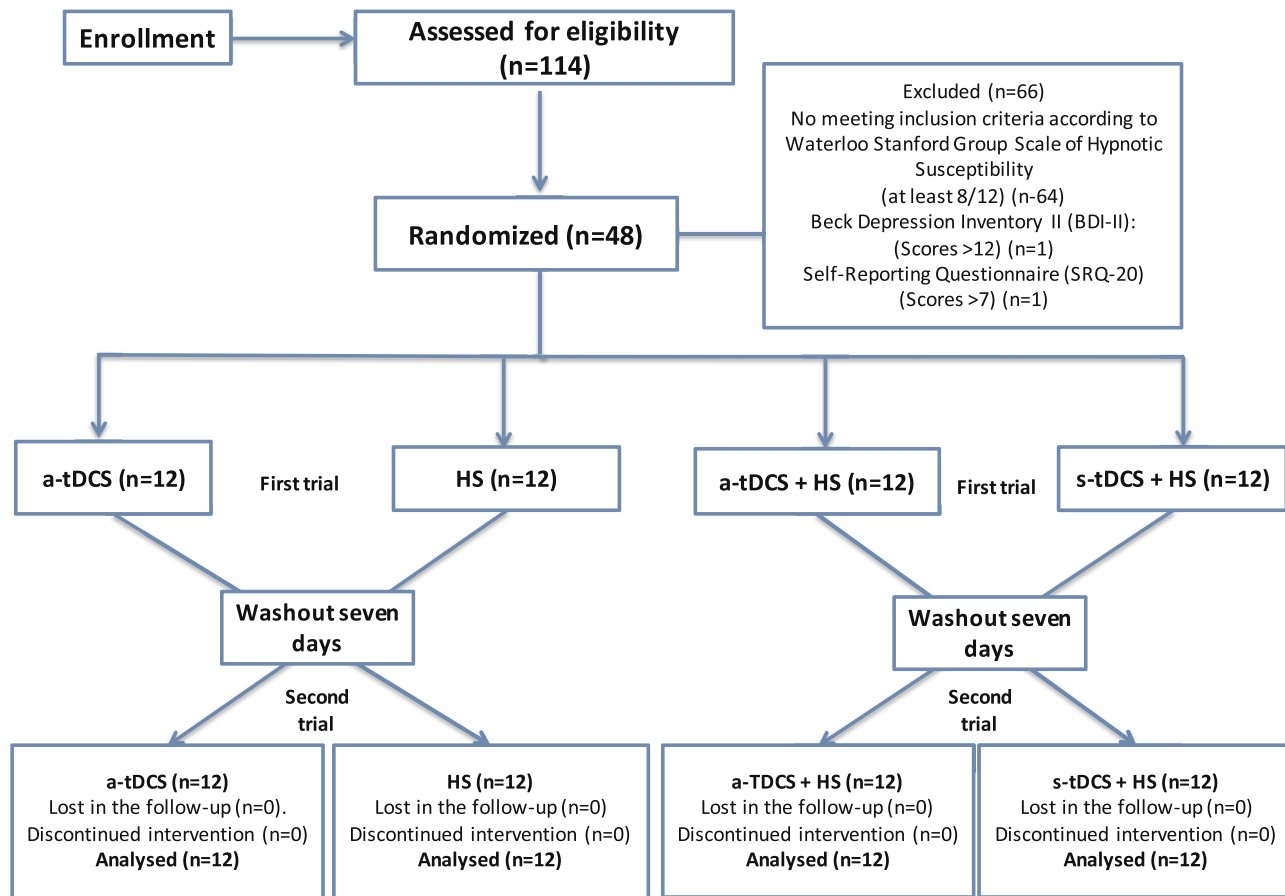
Enrollment

Assessed for eligibility (n=114)

Excluded (n=66)
No meeting inclusion criteria according to Waterloo Stanford Group Scale of Hypnotic Susceptibility
(at least 8/12) (n-64)
Beck Depression Inventory II (BDI-II):
(Scores >12) (n=1)
Self-Reporting Questionnaire (SRQ-20)
(Scores >7) (n=1)

Randomized (n=48)

a-tDCS (n=12)

First trial

HS (n=12)

a-tDCS + HS (n=12)

First trial

s-tDCS + HS (n=12)

Washout seven days

Washout seven days

Second trial

Second trial

a-tDCS (n=12)
Lost in the follow-up (n=0).
Discontinued intervention (n=0)
Analysed (n=12)

HS (n=12)
Lost in the follow-up (n=0)
Discontinued intervention (n=0)
Analysed (n=12)

a-TDCS + HS (n=12)
Lost in the follow-up (n=0)
Discontinued intervention (n=0)
Analysed (n=12)

s-tDCS + HS (n=12)
Lost in the follow-up (n=0)
Discontinued intervention (n=0)
Analysed (n=12)